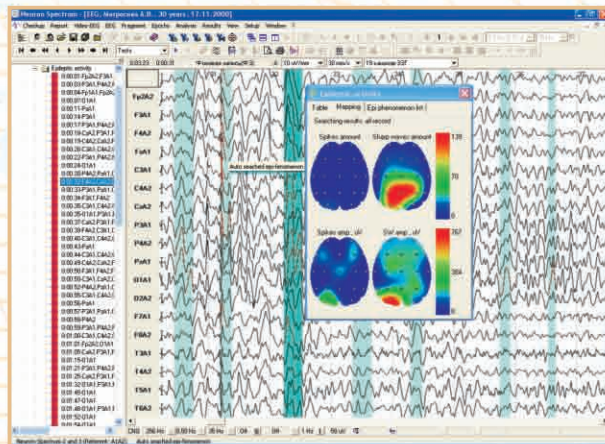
Neuron-Spectrum - [EEG, Number six A.B., 30 years, 13.11.2000]

Checkup Report Video-EEG EEG Fragment Epochs Analysis Results View Setup Window

Tests

Epileptic activity

Fp2A2

F3A1

F4A2

FzA1

C3A1

C4A2

CzA2

P3A1

P4A2

PzA1

O1A1

O2A2

F7A1

F8A2

T3A1

T4A2

T5A1

T6A2

Auto searched epi-phenomenon

Epileptic activity

Table Mapping Epi phenomenon list

Searching results: all record

Spikes amount

Sharp waves amount

Spikes amp., uV

Sharp amp., uV

139

70

0

262

0